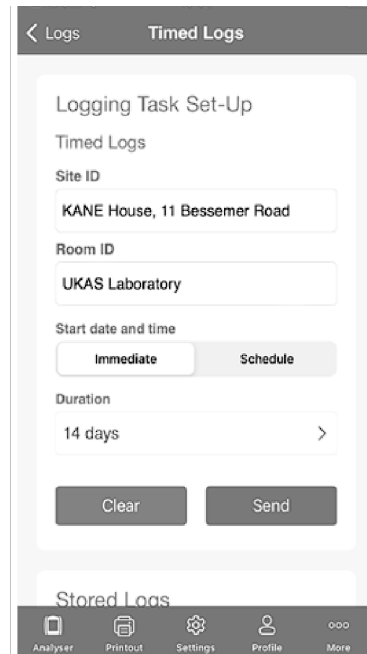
Logs Timed Logs

Logging Task Set-Up

Timed Logs

Site ID

KANE House, 11 Bessemer Road

Room ID

UKAS Laboratory

Start date and time

Immediate Schedule

Duration

14 days >

Clear Send

Stored Logs

Analyser Printout Settings Profile More